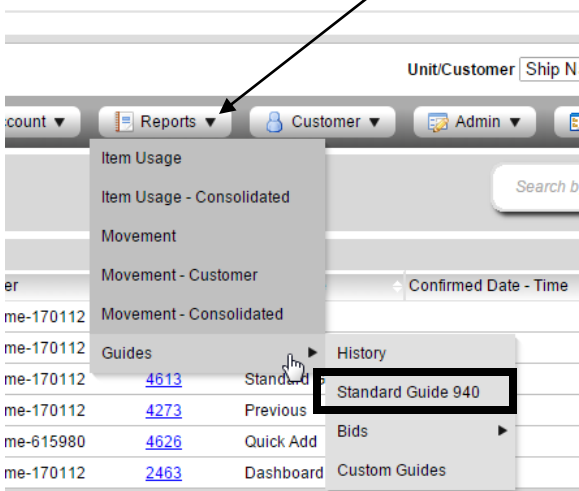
Unit/Customer Ship N

ccount ▼

Reports ▼

Customer ▼

Admin ▼

Search b

Item Usage

Item Usage - Consolidated

Movement

Movement - Customer

Movement - Consolidated

Guides ▶

er

Confirmed Date - Time

me-170112

me-170112

me-170112 4613 Standa

me-170112 4273 Previous

me-615980 4626 Quick Add

me-170112 2463 Dashboard

History

Standard Guide 940

Bids ▶

Custom Guides